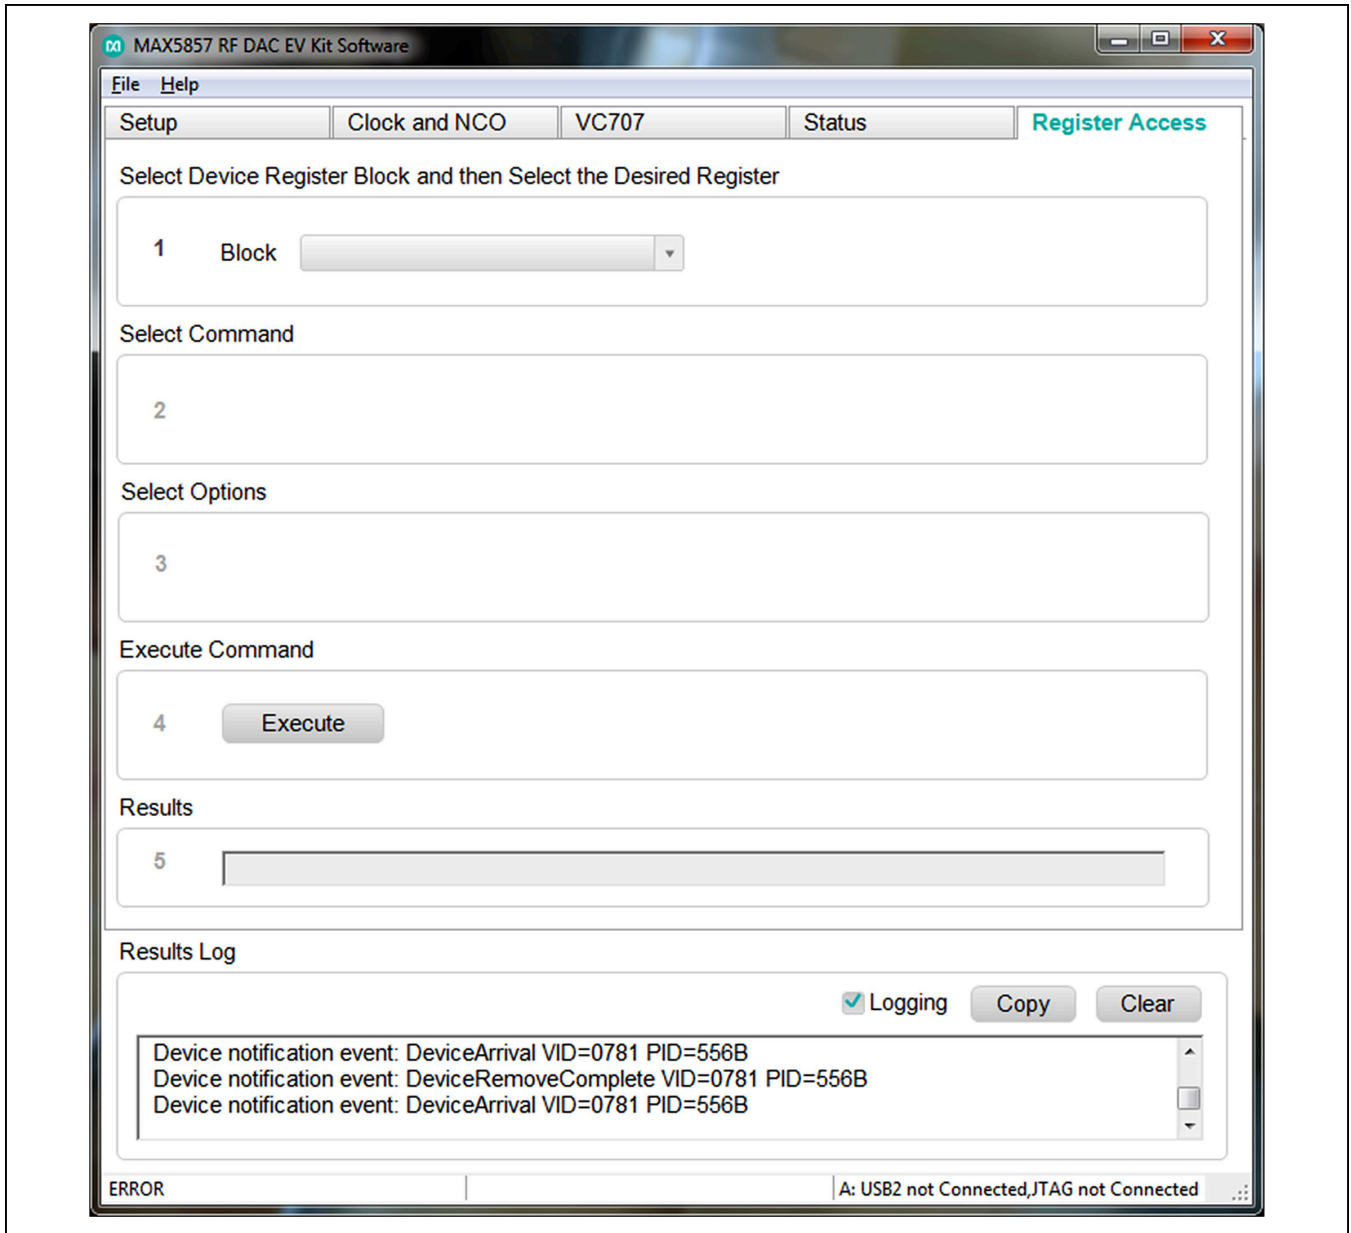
MAX5857 RF DAC EV Kit Software

File Help

Setup | Clock and NCO | VC707 | Status | Register Access

Select Device Register Block and then Select the Desired Register

1 Block

Select Command

2

Select Options

3

Execute Command

4 Execute

Results

5

Results Log

Logging Copy Clear

Device notification event: DeviceArrival VID=0781 PID=556B
Device notification event: DeviceRemoveComplete VID=0781 PID=556B
Device notification event: DeviceArrival VID=0781 PID=556B

ERROR

A: USB2 not Connected,JTAG not Connected